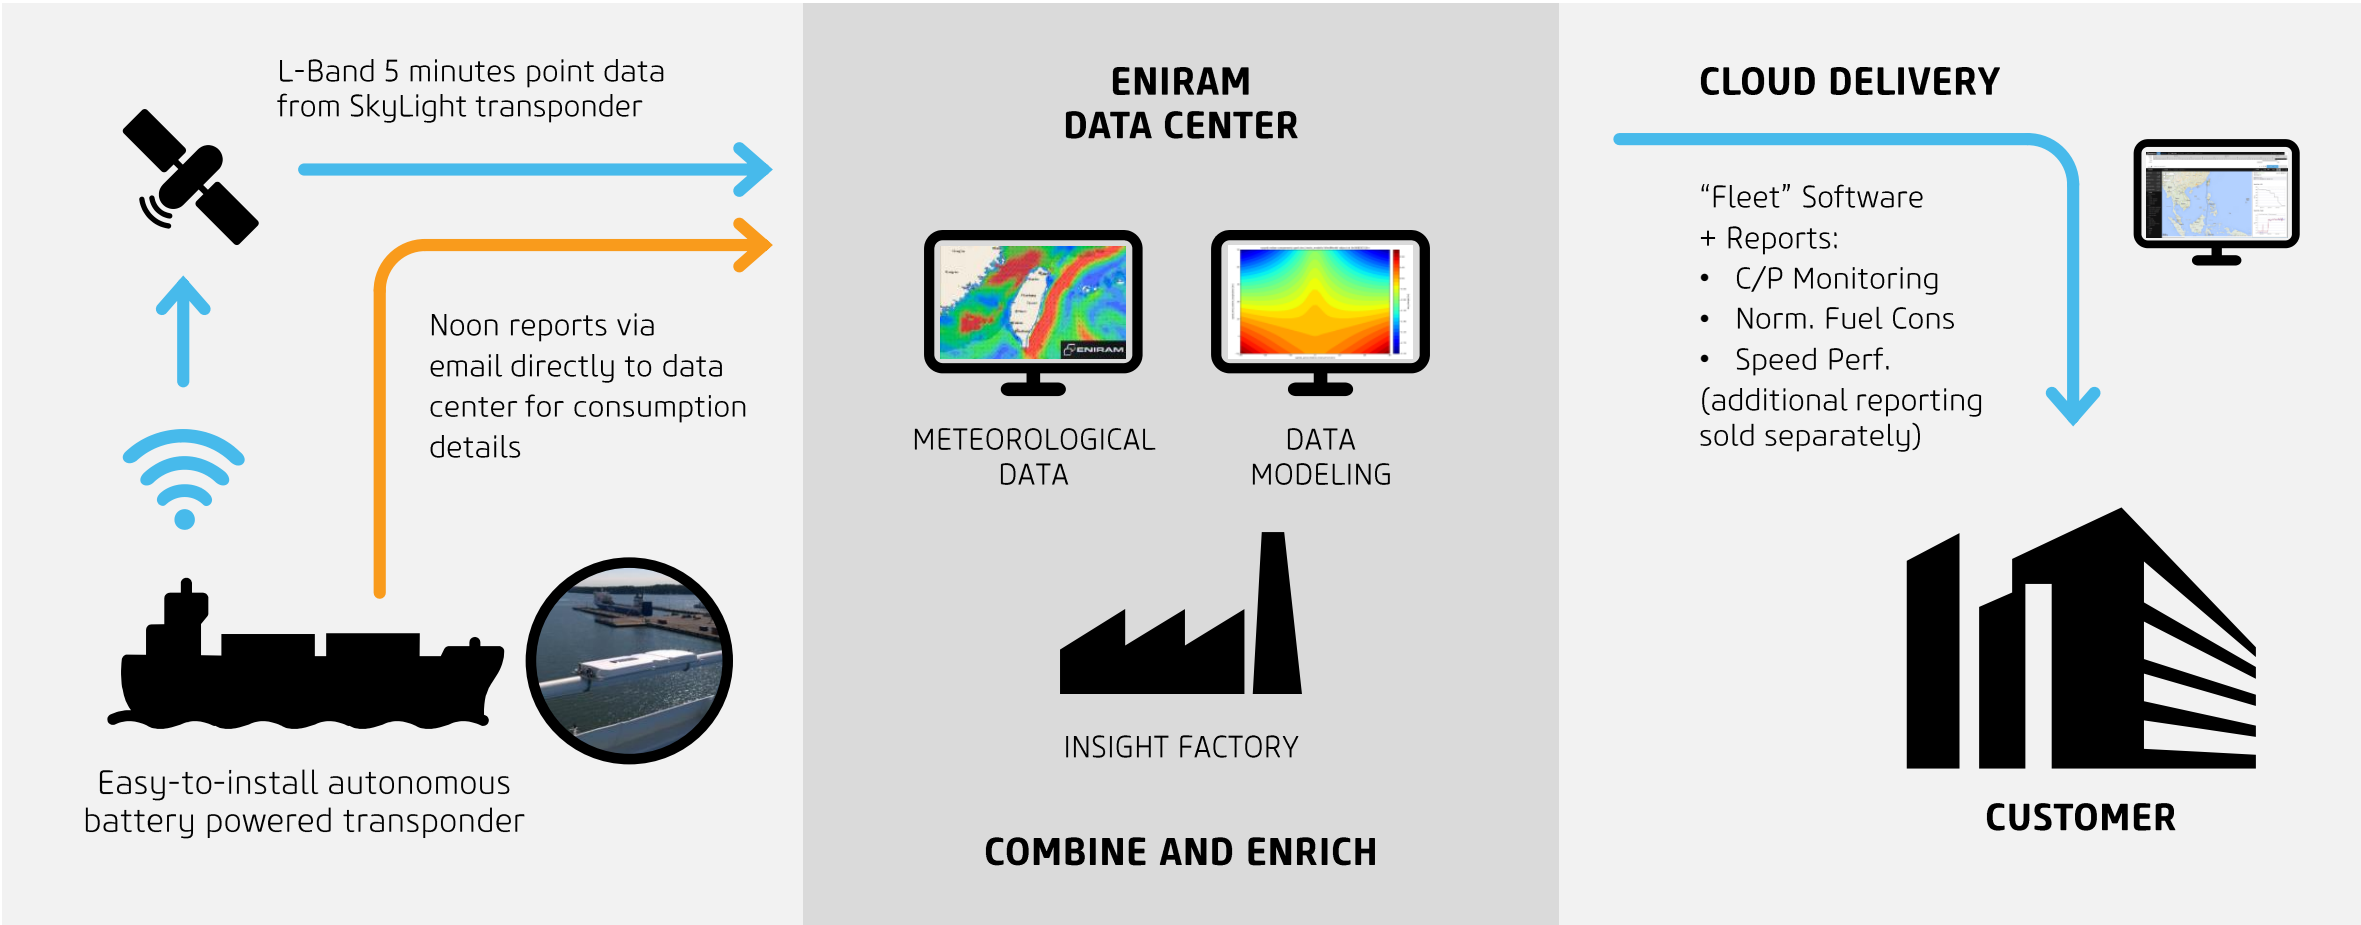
L-Band 5 minutes point data from SkyLight transponder

Noon reports via email directly to data center for consumption details

Easy-to-install autonomous battery powered transponder

ENIRAM DATA CENTER

ENIRAM

METEOROLOGICAL DATA

DATA MODELING

INSIGHT FACTORY

COMBINE AND ENRICH

CLOUD DELIVERY

“Fleet” Software
+ Reports:
• C/P Monitoring
• Norm. Fuel Cons
• Speed Perf.
(additional reporting sold separately)

CUSTOMER